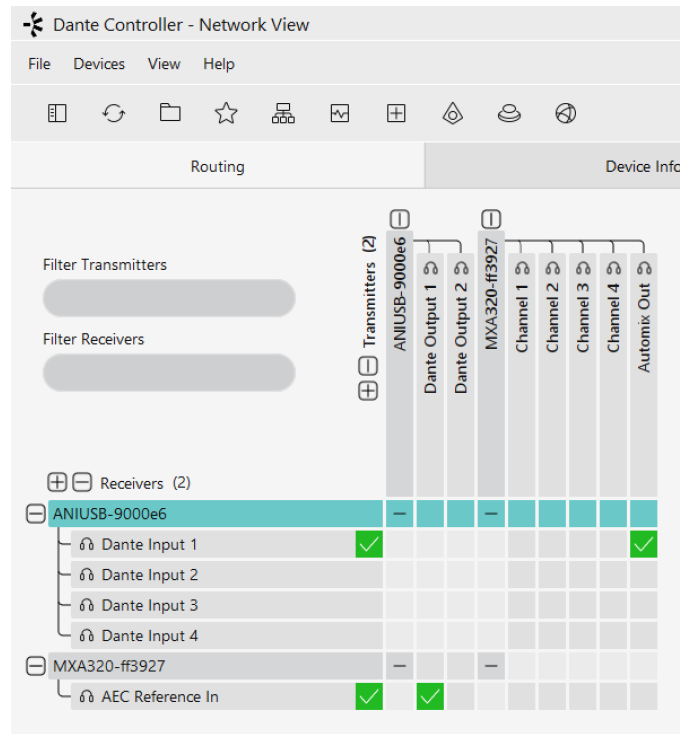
Dante Controller - Network View

File Devices View Help

Routing

Device Info

Filter Transmitters

Filter Receivers

Transmitters (2)

ANIUSB-9000e6

Dante Output 1

Dante Output 2

MXA320-ff3927

Channel 1

Channel 2

Channel 3

Channel 4

Automix Out

Receivers (2)

ANIUSB-9000e6

Dante Input 1

Dante Input 2

Dante Input 3

Dante Input 4

MXA320-ff3927

AEC Reference In